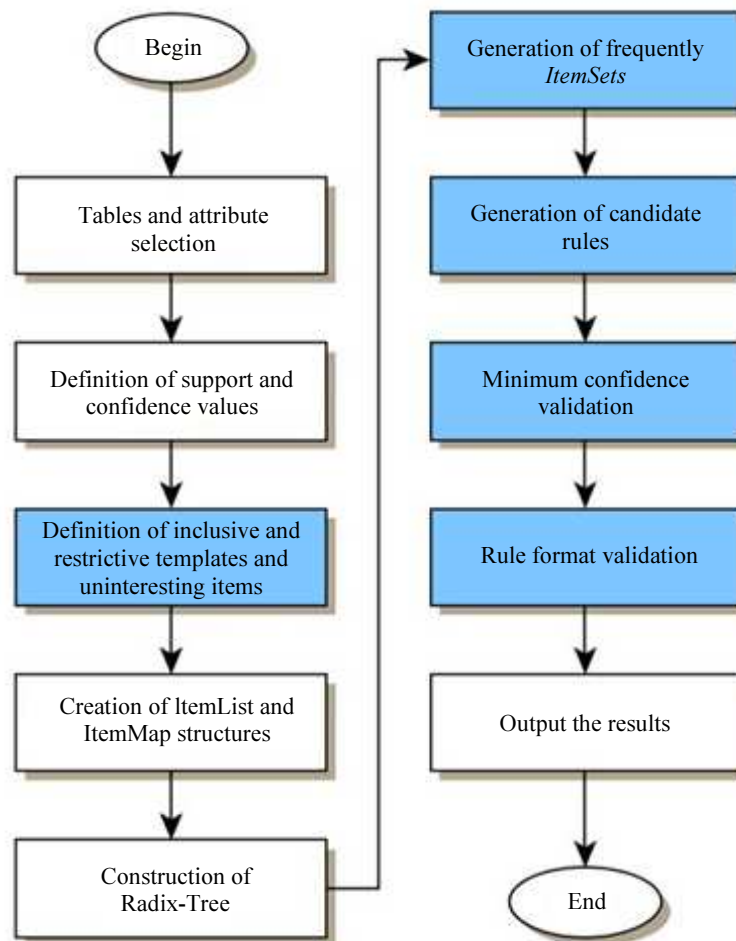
Begin

Tables and attribute selection

Definition of support and confidence values

Definition of inclusive and restrictive templates and uninteresting items

Creation of ltemList and ItemMap structures

Construction of Radix-Tree

Generation of frequently *ItemSets*

Generation of candidate rules

Minimum confidence validation

Rule format validation

Output the results

End